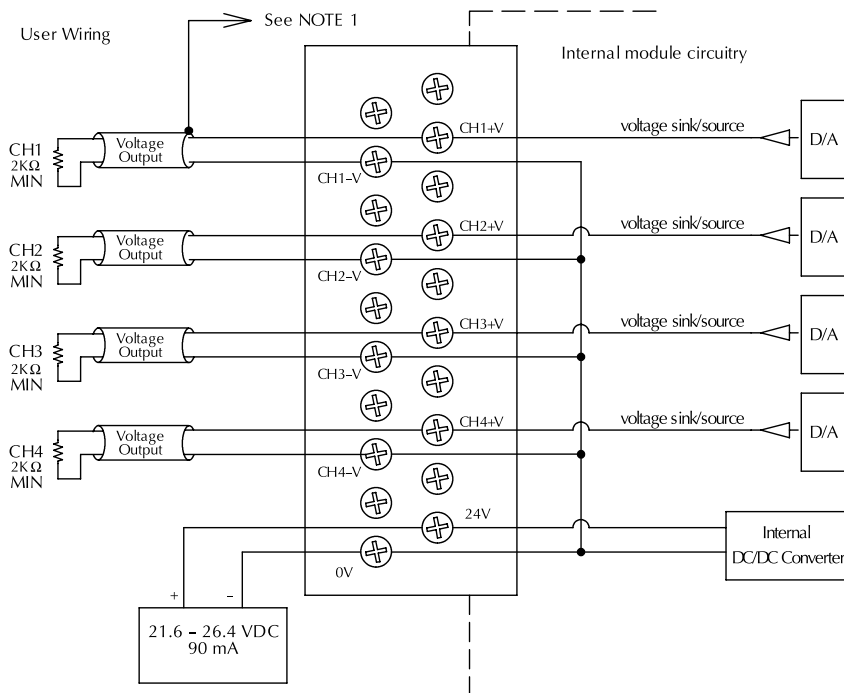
User Wiring

See NOTE 1

Internal module circuitry

CH1
2KΩ
MIN

Voltage Output

CH1+V

voltage sink/source

D/A

CH1–V

CH2
2KΩ
MIN

Voltage Output

CH2+V

voltage sink/source

D/A

CH2–V

CH3
2KΩ
MIN

Voltage Output

CH3+V

voltage sink/source

D/A

CH3–V

CH4
2KΩ
MIN

Voltage Output

CH4+V

voltage sink/source

D/A

CH4–V

24V

Internal
DC/DC Converter

0V

+ –

21.6 – 26.4 VDC
90 mA